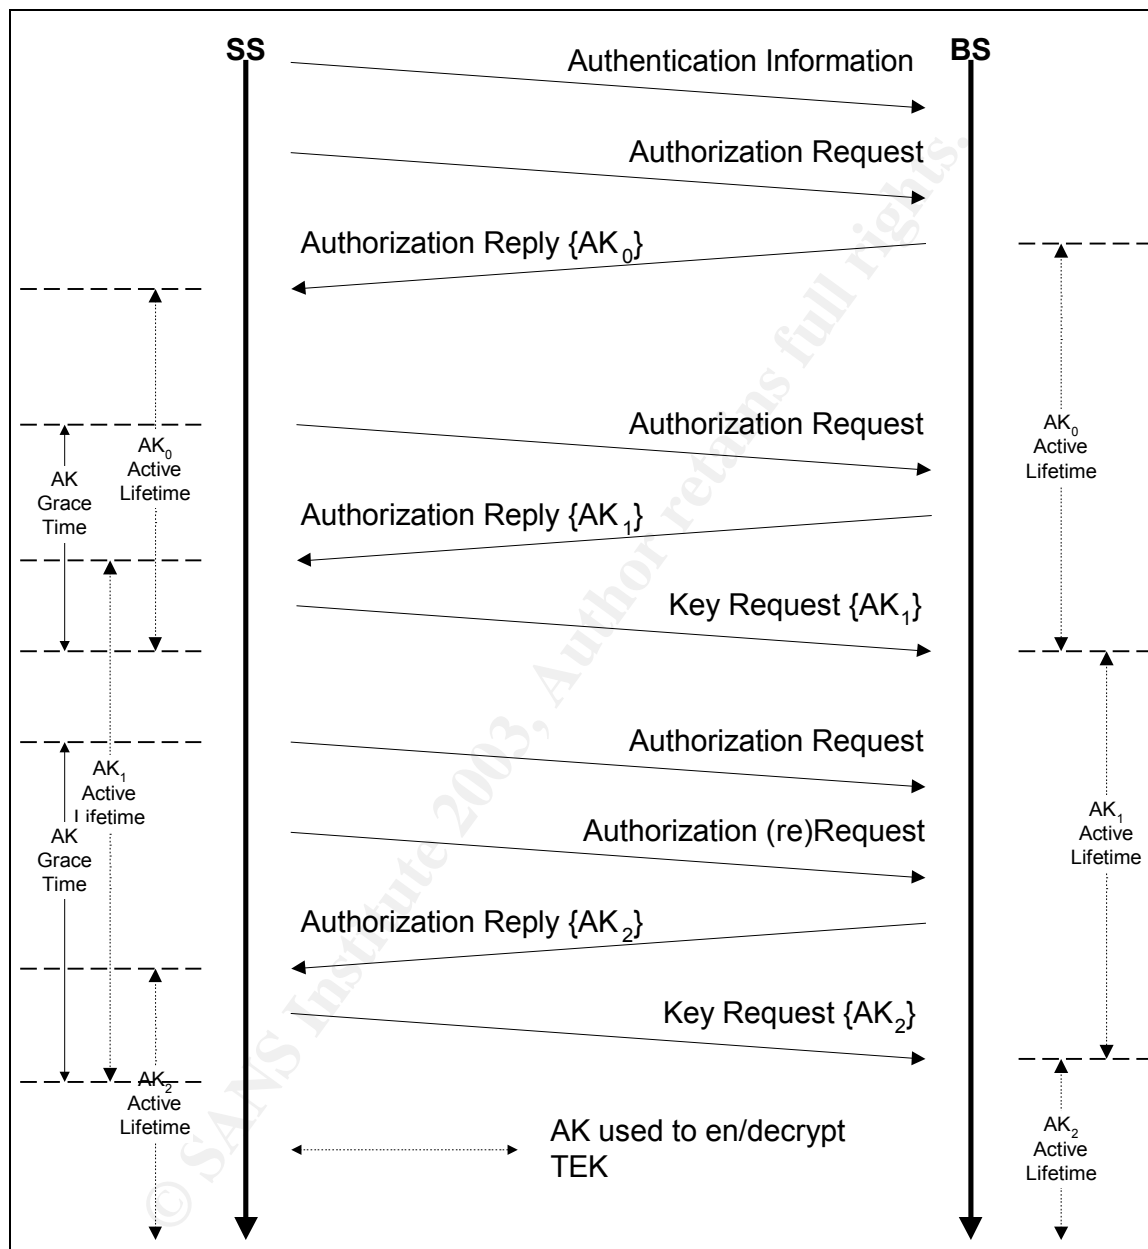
SS

BS

Authentication Information

Authorization Request

Authorization Reply {AK$_0$}

Authorization Request

AK$_0$ Active Lifetime

AK Grace Time

AK$_0$ Active Lifetime

Authorization Reply {AK$_1$}

Key Request {AK$_1$}

Authorization Request

AK$_1$ Active Lifetime

AK Grace Time

Authorization (re)Request

AK$_1$ Active Lifetime

Authorization Reply {AK$_2$}

Key Request {AK$_2$}

AK$_2$ Active Lifetime

AK used to en/decrypt TEK

AK$_2$ Active Lifetime

© SANS Institute 2003, Author retains full rights.